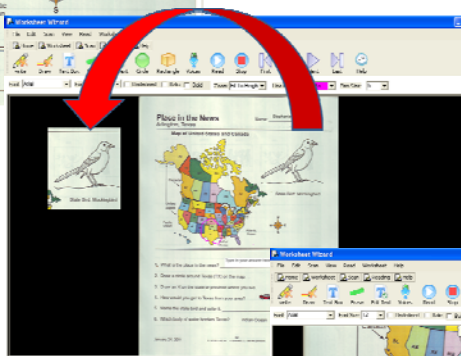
Worksheet Wizard
File Edit Scan View Reset Worksheet Help
Home Worksheet Scan Help
Undo Draw Text Box Circle Rectangle Picture Read Stop First Last Help
Font Arial Underlined Color Add Zoom Fit to Length
Place in the News
Arlington, Texas
Name: Stephanie
Map of United States and Canada
State Bird: Mockingbird
State Bird: Mockingbird
1. What is the place in the news?
2. Draw a circle around Texas (TX) on the map.
3. Trace a line from the capital...
4. How would you get to Texas from your area?
5. Name the state bird and color it.
6. Which body of water borders Texas?
Worksheet Wizard
File Edit View Reset Worksheet Help
Home Worksheet Scan Reading Help
Undo Draw Text Box Circle Rectangle Picture Read Stop
Font Arial Font Size 12 Underlined Color